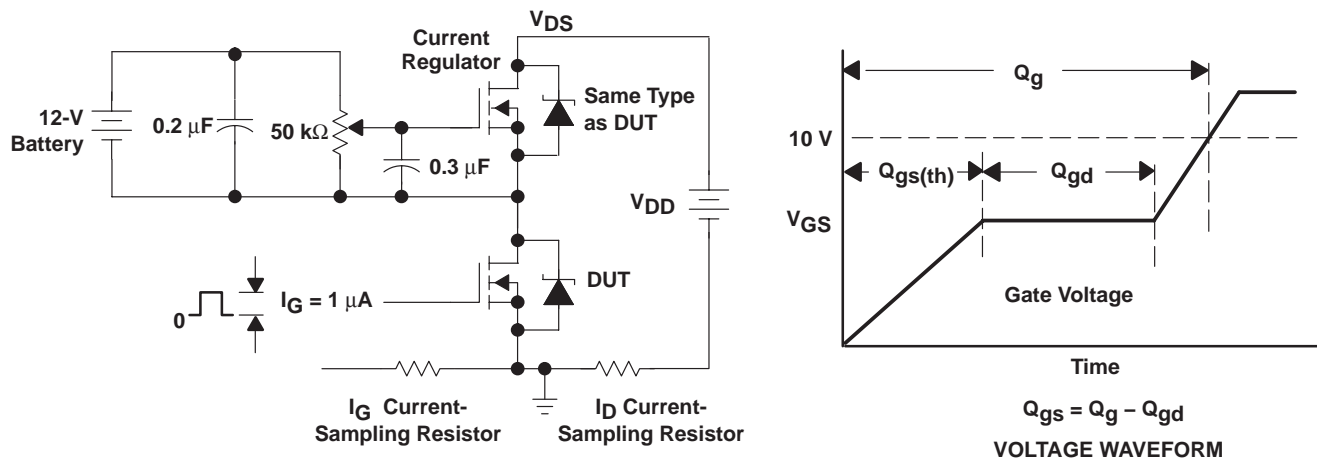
12-V Battery

$0.2\ \mu F$

$50\ k\Omega$

$0.3\ \mu F$

Current Regulator

$V_{DS}$

Same Type as DUT

$V_{DD}$

DUT

0

$I_G = 1\ \mu A$

$I_G$ Current-Sampling Resistor

$I_D$ Current-Sampling Resistor

$Q_g$

10 V

$Q_{gs(th)}$

$Q_{gd}$

$V_{GS}$

Gate Voltage

Time

$Q_{gs} = Q_g - Q_{gd}$

VOLTAGE WAVEFORM